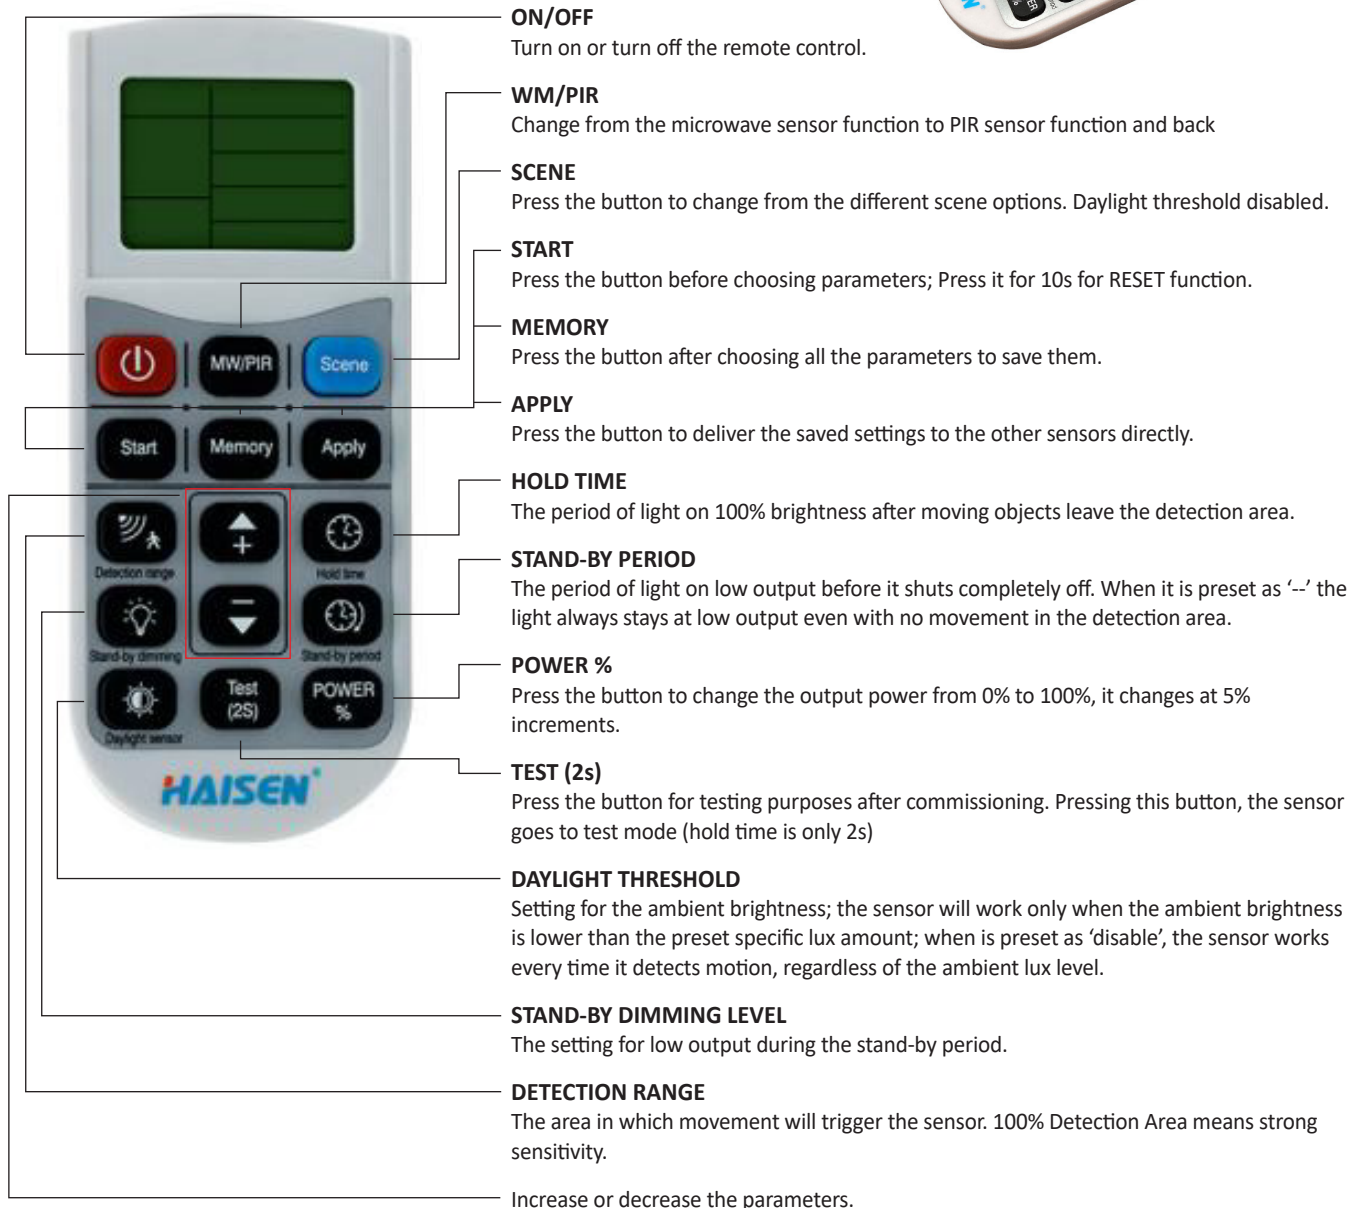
MW/PIR
Scene
Start
Memory
Apply
Detection range
Hold time
Stand-by dimming
Stand-by period
Daylight sensor
Test (2S)
POWER %
HAISEN

ON/OFF
Turn on or turn off the remote control.

WM/PIR
Change from the microwave sensor function to PIR sensor function and back

SCENE
Press the button to change from the different scene options. Daylight threshold disabled.

START
Press the button before choosing parameters; Press it for 10s for RESET function.

MEMORY
Press the button after choosing all the parameters to save them.

APPLY
Press the button to deliver the saved settings to the other sensors directly.

HOLD TIME
The period of light on 100% brightness after moving objects leave the detection area.

STAND-BY PERIOD
The period of light on low output before it shuts completely off. When it is preset as '--' the light always stays at low output even with no movement in the detection area.

POWER %
Press the button to change the output power from 0% to 100%, it changes at 5% increments.

TEST (2s)
Press the button for testing purposes after commissioning. Pressing this button, the sensor goes to test mode (hold time is only 2s)

DAYLIGHT THRESHOLD
Setting for the ambient brightness; the sensor will work only when the ambient brightness is lower than the preset specific lux amount; when is preset as 'disable', the sensor works every time it detects motion, regardless of the ambient lux level.

STAND-BY DIMMING LEVEL
The setting for low output during the stand-by period.

DETECTION RANGE
The area in which movement will trigger the sensor. 100% Detection Area means strong sensitivity.

Increase or decrease the parameters.